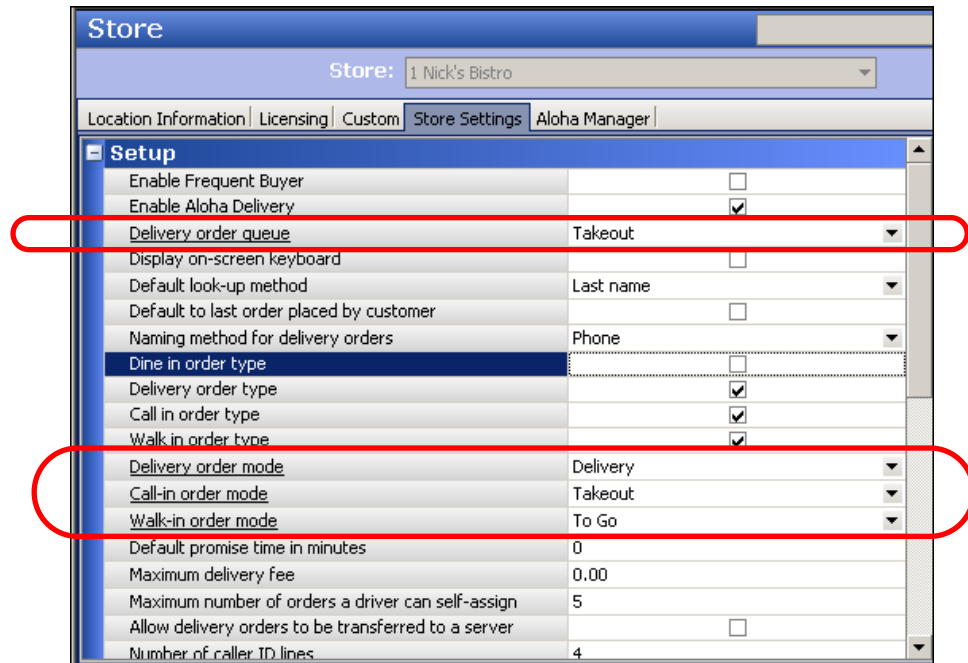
Store

Store: 1 Nick's Bistro

Location Information | Licensing | Custom | Store Settings | Aloha Manager

Setup

| | |
|---|---|
| Enable Frequent Buyer | ☐ |
| Enable Aloha Delivery | ☑ |
| Delivery order queue | Takeout |
| Display on-screen keyboard | ☐ |
| Default look-up method | Last name |
| Default to last order placed by customer | ☐ |
| Naming method for delivery orders | Phone |
| Dine in order type | ☐ |
| Delivery order type | ☑ |
| Call in order type | ☑ |
| Walk in order type | ☑ |
| Delivery order mode | Delivery |
| Call-in order mode | Takeout |
| Walk-in order mode | To Go |
| Default promise time in minutes | 0 |
| Maximum delivery fee | 0.00 |
| Maximum number of orders a driver can self-assign | 5 |
| Allow delivery orders to be transferred to a server | ☐ |
| Number of caller ID lines | 4 |